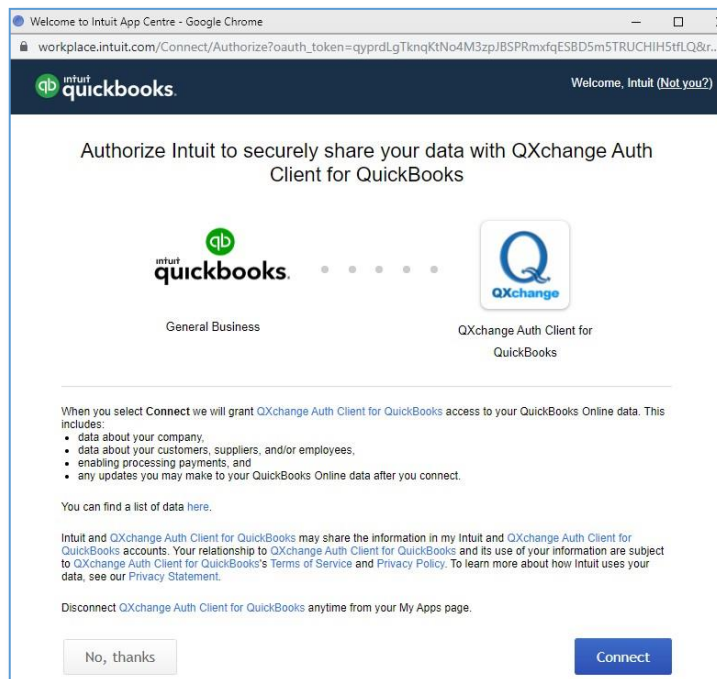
Welcome to Intuit App Centre - Google Chrome

workplace.intuit.com/Connect/Authorize?oauth_token=qyprdLgTknqKtNo4M3zpJBSPRmxfqESBD5m5TRUCHIH5tfLQ&r...

intuit quickbooks.

Welcome, Intuit (Not you?)

Authorize Intuit to securely share your data with QXchange Auth Client for QuickBooks

intuit quickbooks.

General Business

QXchange

QXchange Auth Client for QuickBooks

When you select Connect we will grant QXchange Auth Client for QuickBooks access to your QuickBooks Online data. This includes:
• data about your company,
• data about your customers, suppliers, and/or employees,
• enabling processing payments, and
• any updates you may make to your QuickBooks Online data after you connect.

You can find a list of data here.

Intuit and QXchange Auth Client for QuickBooks may share the information in my Intuit and QXchange Auth Client for QuickBooks accounts. Your relationship to QXchange Auth Client for QuickBooks and its use of your information are subject to QXchange Auth Client for QuickBooks's Terms of Service and Privacy Policy. To learn more about how Intuit uses your data, see our Privacy Statement.

Disconnect QXchange Auth Client for QuickBooks anytime from your My Apps page.

No, thanks

Connect